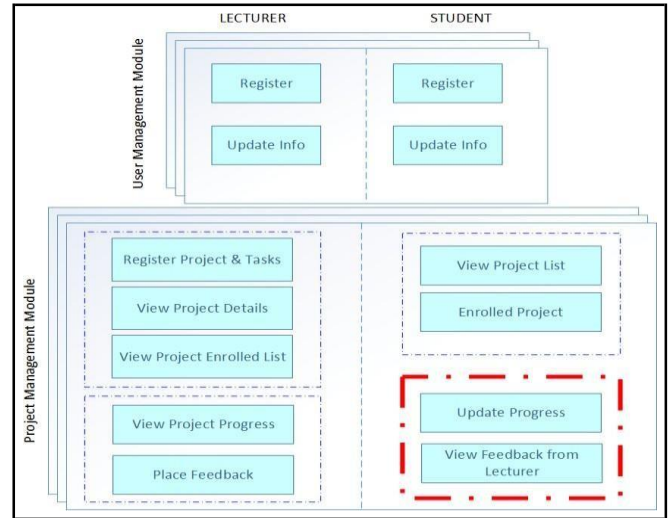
LECTURER

STUDENT

User Management Module

Register

Update Info

Register

Update Info

Project Management Module

Register Project & Tasks

View Project Details

View Project Enrolled List

View Project Progress

Place Feedback

View Project List

Enrolled Project

Update Progress

View Feedback from Lecturer